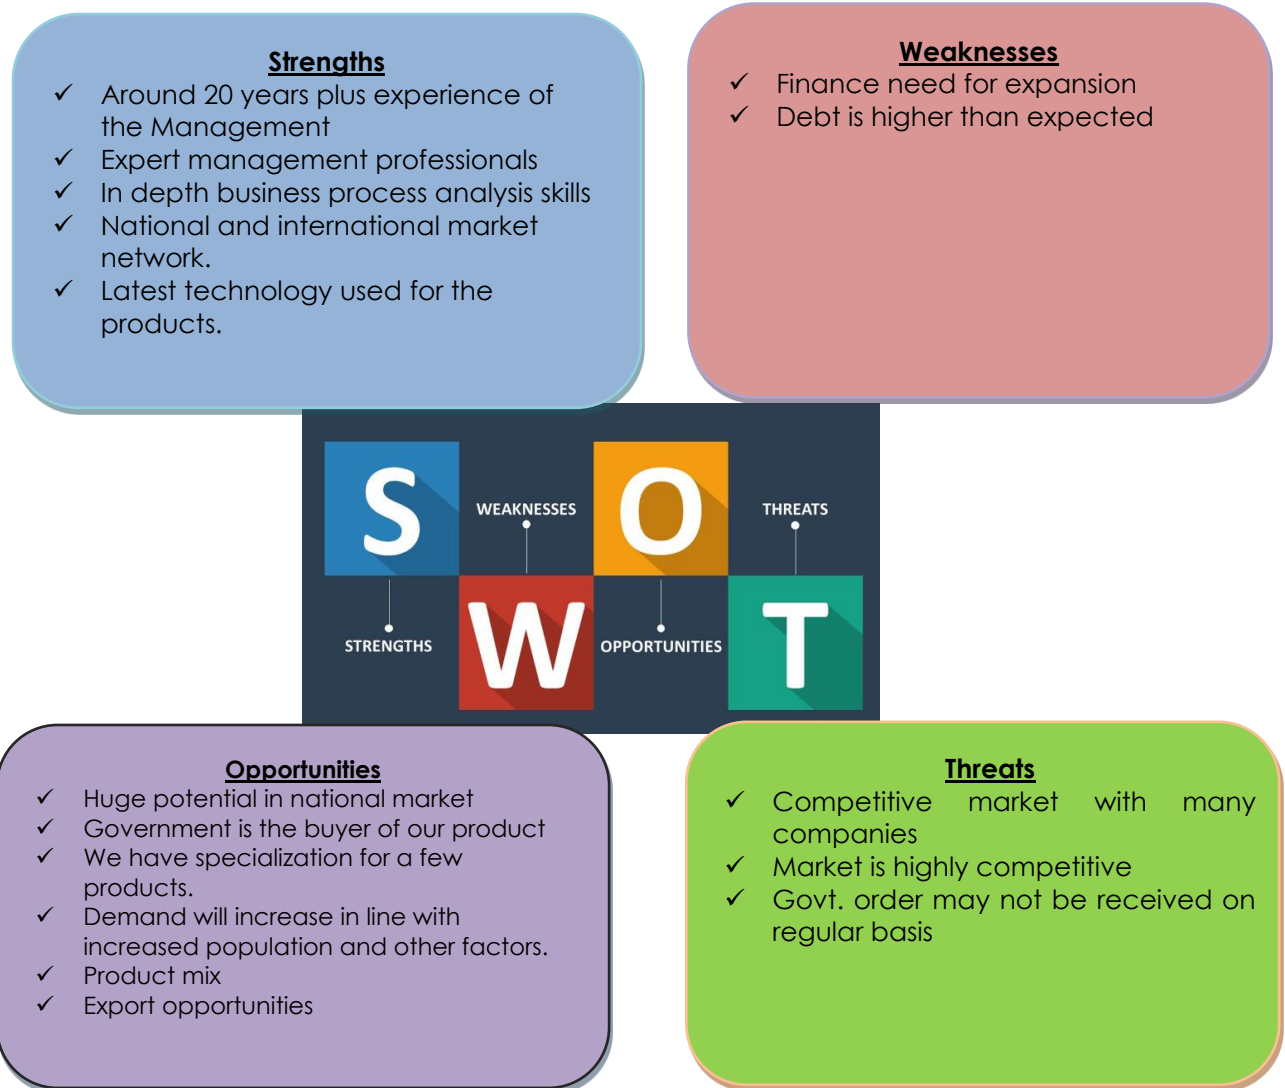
**Strengths**

✓ Around 20 years plus experience of the Management
✓ Expert management professionals
✓ In depth business process analysis skills
✓ National and international market network.
✓ Latest technology used for the products.

**Weaknesses**

✓ Finance need for expansion
✓ Debt is higher than expected

S WEAKNESSES O THREATS
STRENGTHS W OPPORTUNITIES T

**Opportunities**

✓ Huge potential in national market
✓ Government is the buyer of our product
✓ We have specialization for a few products.
✓ Demand will increase in line with increased population and other factors.
✓ Product mix
✓ Export opportunities

**Threats**

✓ Competitive market with many companies
✓ Market is highly competitive
✓ Govt. order may not be received on regular basis